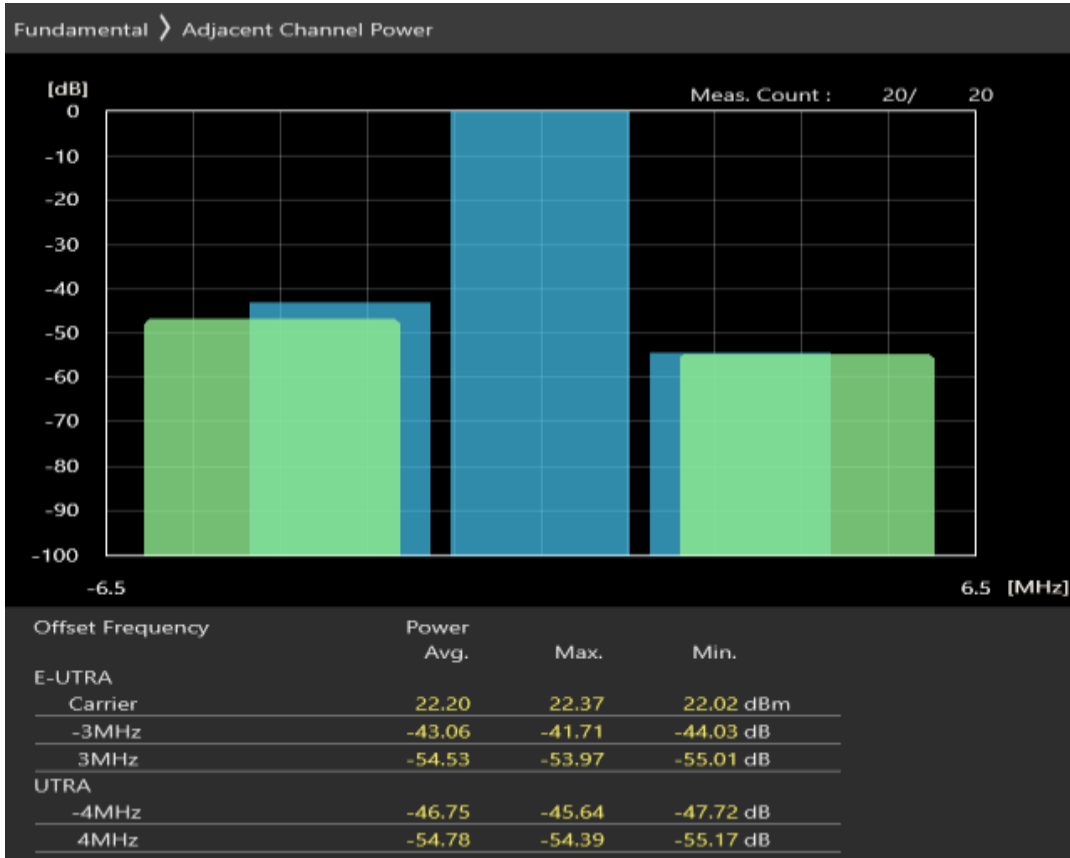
Fundamental 〉 Adjacent Channel Power

[dB]
Meas. Count : 20/ 20

0
-10
-20
-30
-40
-50
-60
-70
-80
-90
-100

-6.5
6.5 [MHz]

| Offset Frequency | Power Avg. | Max. | Min. |
|---|---|---|---|
| E-UTRA | | | |
| Carrier | 22.20 | 22.37 | 22.02 dBm |
| -3MHz | -43.06 | -41.71 | -44.03 dB |
| 3MHz | -54.53 | -53.97 | -55.01 dB |
| UTRA | | | |
| -4MHz | -46.75 | -45.64 | -47.72 dB |
| 4MHz | -54.78 | -54.39 | -55.17 dB |